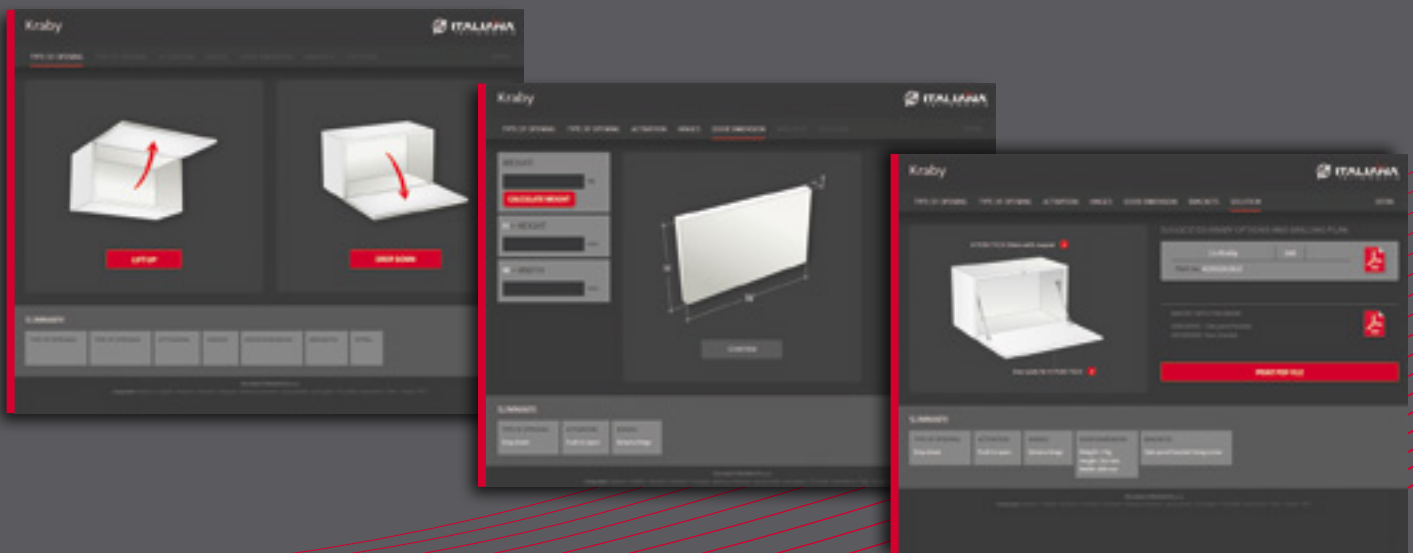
Kraby

ITALIANA

TYPE OF OPENING

LIFT UP

DROP DOWN

SUMMARY

Kraby

ITALIANA

TYPE OF OPENING TYPE OF OPENING ACTIVATION HINGES DOOR DIMENSION

WEIGHT

CALCULATE WEIGHT

HEIGHT

LENGTH

CONFIRM

SUMMARY

Kraby

ITALIANA

TYPE OF OPENING TYPE OF OPENING ACTIVATION HINGES DOOR DIMENSION BRACKETS SOLUTION

SUGGESTED HINGES OPTIONS AND DRILLING PLAN

PRINT PDF FILE

SUMMARY